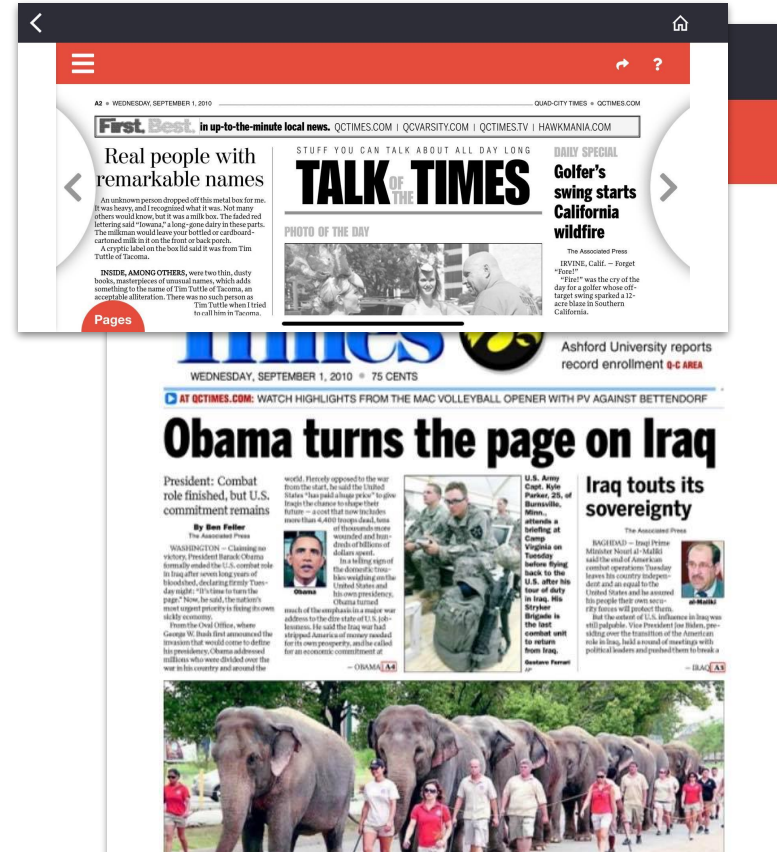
A2 • WEDNESDAY, SEPTEMBER 1, 2010 QUAD-CITY TIMES • QCTIMES.COM

First. Best. in up-to-the-minute local news. QCTIMES.COM | QCVARSITY.COM | QCTIMES.TV | HAWKMANIA.COM

Real people with remarkable names

An unknown person dropped off this metal box for me. It was heavy, and I recognized what it was. Not many others would know, but it was a milk box. The faded red lettering said "Iowana," a long-gone dairy in these parts. The milkman would leave your bottled or cardboard-cartoned milk in it on the front or back porch.

A cryptic label on the box lid said it was from Tim Tuttle of Tacoma.

INSIDE, AMONG OTHERS, were two thin, dusty books, masterpieces of unusual names, which adds something to the name of Tim Tuttle of Tacoma, an acceptable alliteration. There was no such person as Tim Tuttle when I tried to call him in Tacoma.

STUFF YOU CAN TALK ABOUT ALL DAY LONG
TALK OF THE TIMES

PHOTO OF THE DAY

DAILY SPECIAL
Golfer's swing starts California wildfire

The Associated Press

IRVINE, Calif. — Forget "Fore!"

"Fire!" was the cry of the day for a golfer whose off-target swing sparked a 12-acre blaze in Southern California.

Pages

Times

Ashford University reports record enrollment Q-C AREA

WEDNESDAY, SEPTEMBER 1, 2010 • 75 CENTS

AT QCTIMES.COM: WATCH HIGHLIGHTS FROM THE MAC VOLLEYBALL OPENER WITH PV AGAINST BETTENDORF

Obama turns the page on Iraq

President: Combat role finished, but U.S. commitment remains

By Ben Feller
The Associated Press

WASHINGTON — Claiming no victory, President Barack Obama formally ended the U.S. combat role in Iraq after seven long years of bloodshed, declaring firmly Tuesday night: "It's time to turn the page." Now, he said, the nation's most urgent priority is fixing its own sickly economy.

From the Oval Office, where George W. Bush first announced the invasion that would come to define his presidency, Obama addressed millions who were divided over the war in his country and around the world. Fiercely opposed to the war from the start, he said the United States "has paid a huge price" to give Iraqis the chance to shape their future — a cost that now includes more than 4,400 troops dead, tens of thousands more wounded and hundreds of billions of dollars spent.

In a telling sign of the domestic troubles weighing on the United States and his own presidency, Obama turned much of the emphasis in a major war address to the dire state of U.S. joblessness. He said the Iraq war had stripped America of money needed for its own prosperity, and he called for an economic commitment at

Obama

— OBAMA A4

U.S. Army Capt. Kyle Parker, 25, of Burnsville, Minn., attends a briefing at Camp Virginia on Tuesday before flying back to the U.S. after his tour of duty in Iraq. His Stryker Brigade is the last combat unit to return from Iraq.
Gustavo Ferrari AP

Iraq touts its sovereignty

The Associated Press

BAGHDAD — Iraqi Prime Minister Nouri al-Maliki said the end of American combat operations Tuesday leaves his country independent and an equal to the United States and he assured his people their own security forces will protect them.

al-Maliki

But the extent of U.S. influence in Iraq was still palpable. Vice President Joe Biden, presiding over the transition of the American role in Iraq, held a round of meetings with political leaders and pushed them to break a

— IRAQ A5